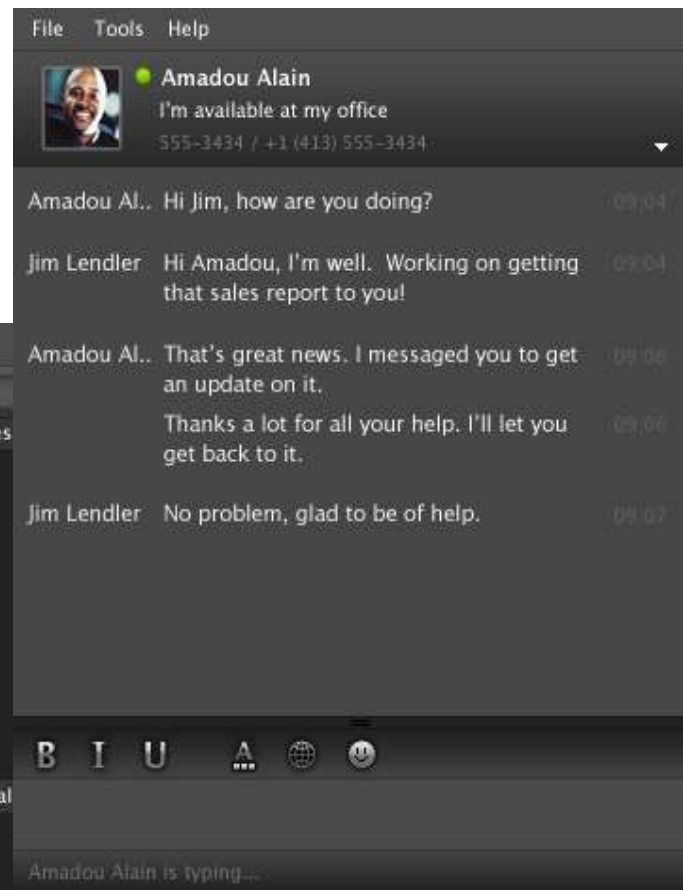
File Tools Help

Amadou Alain
I'm available at my office
555-3434 / +1 (413) 555-3434

Amadou Al.. Hi Jim, how are you doing? 09:04

Jim Lendler Hi Amadou, I'm well. Working on getting that sales report to you! 09:04

Amadou Al.. That's great news. I messaged you to get an update on it. 09:06

Thanks a lot for all your help. I'll let you get back to it. 09:06

Jim Lendler No problem, glad to be of help. 09:07

es

B I U A

al

Amadou Alain is typing...